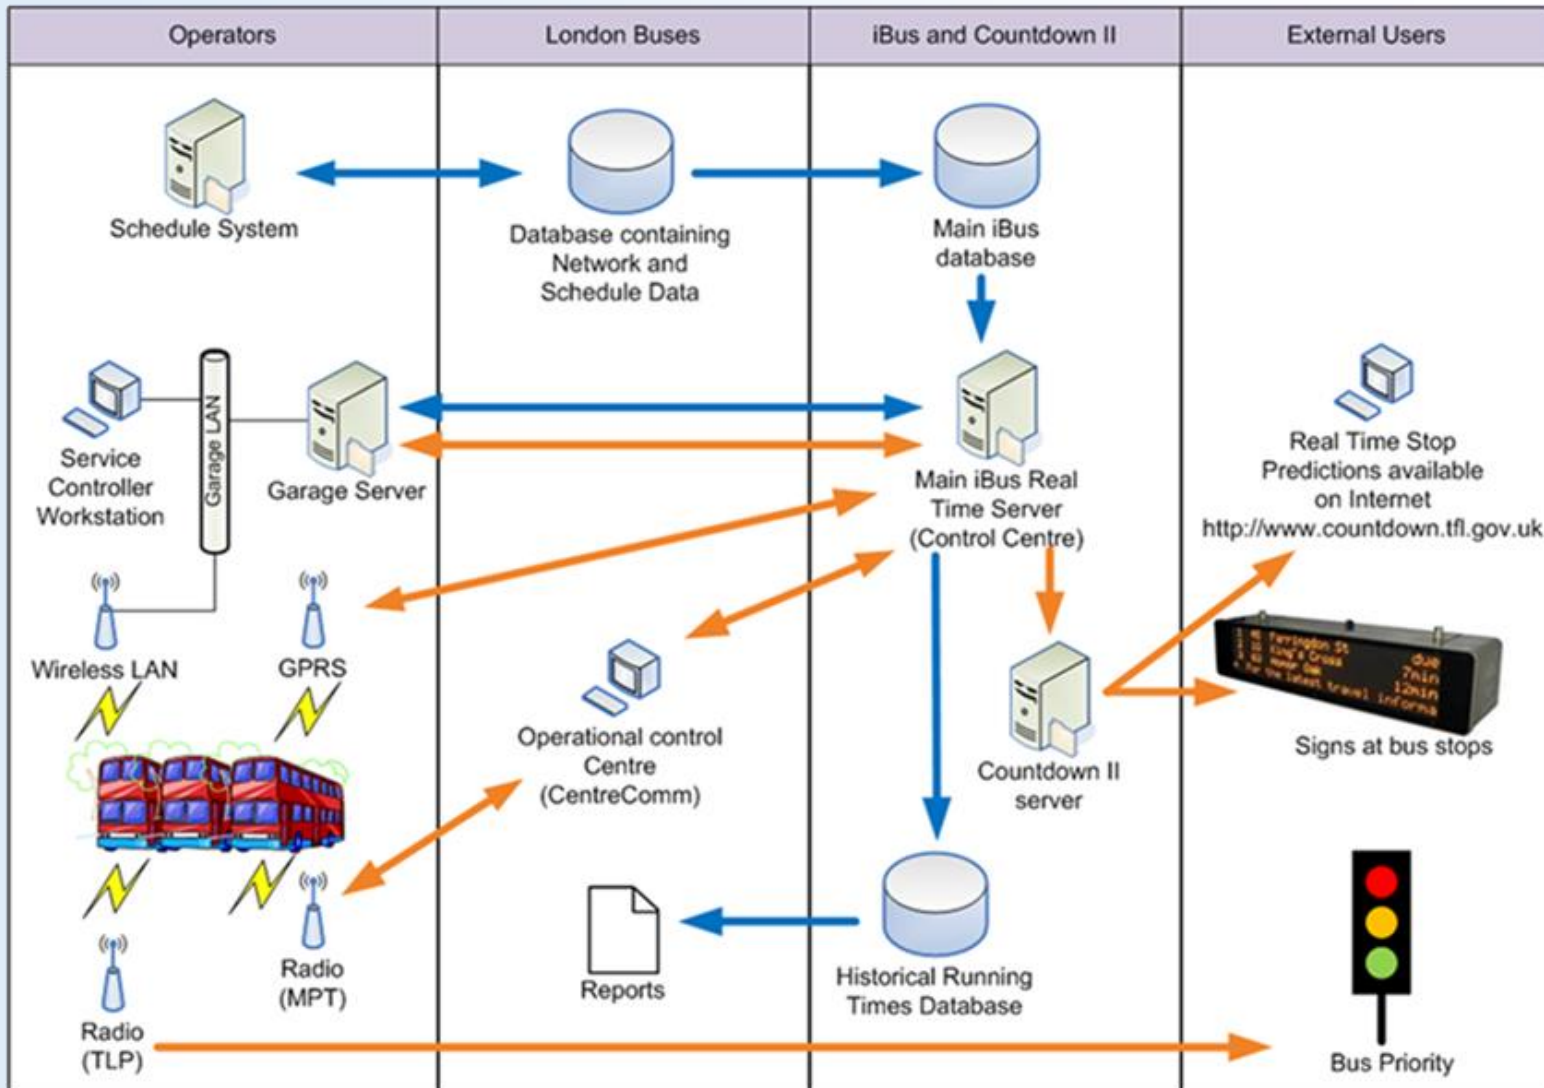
| Operators | London Buses | iBus and Countdown II | External Users |
|---|---|---|---|

Schedule System

Database containing Network and Schedule Data

Main iBus database

Service Controller Workstation

Garage LAN

Garage Server

Main iBus Real Time Server (Control Centre)

Real Time Stop Predictions available on Internet http://www.countdown.tfl.gov.uk

Wireless LAN

GPRS

Operational control Centre (CentreComm)

Countdown II server

Farringdon St due
King's Cross 7min
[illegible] 12min
For the latest travel informa

Signs at bus stops

Radio (MPT)

Reports

Historical Running Times Database

Radio (TLP)

Bus Priority